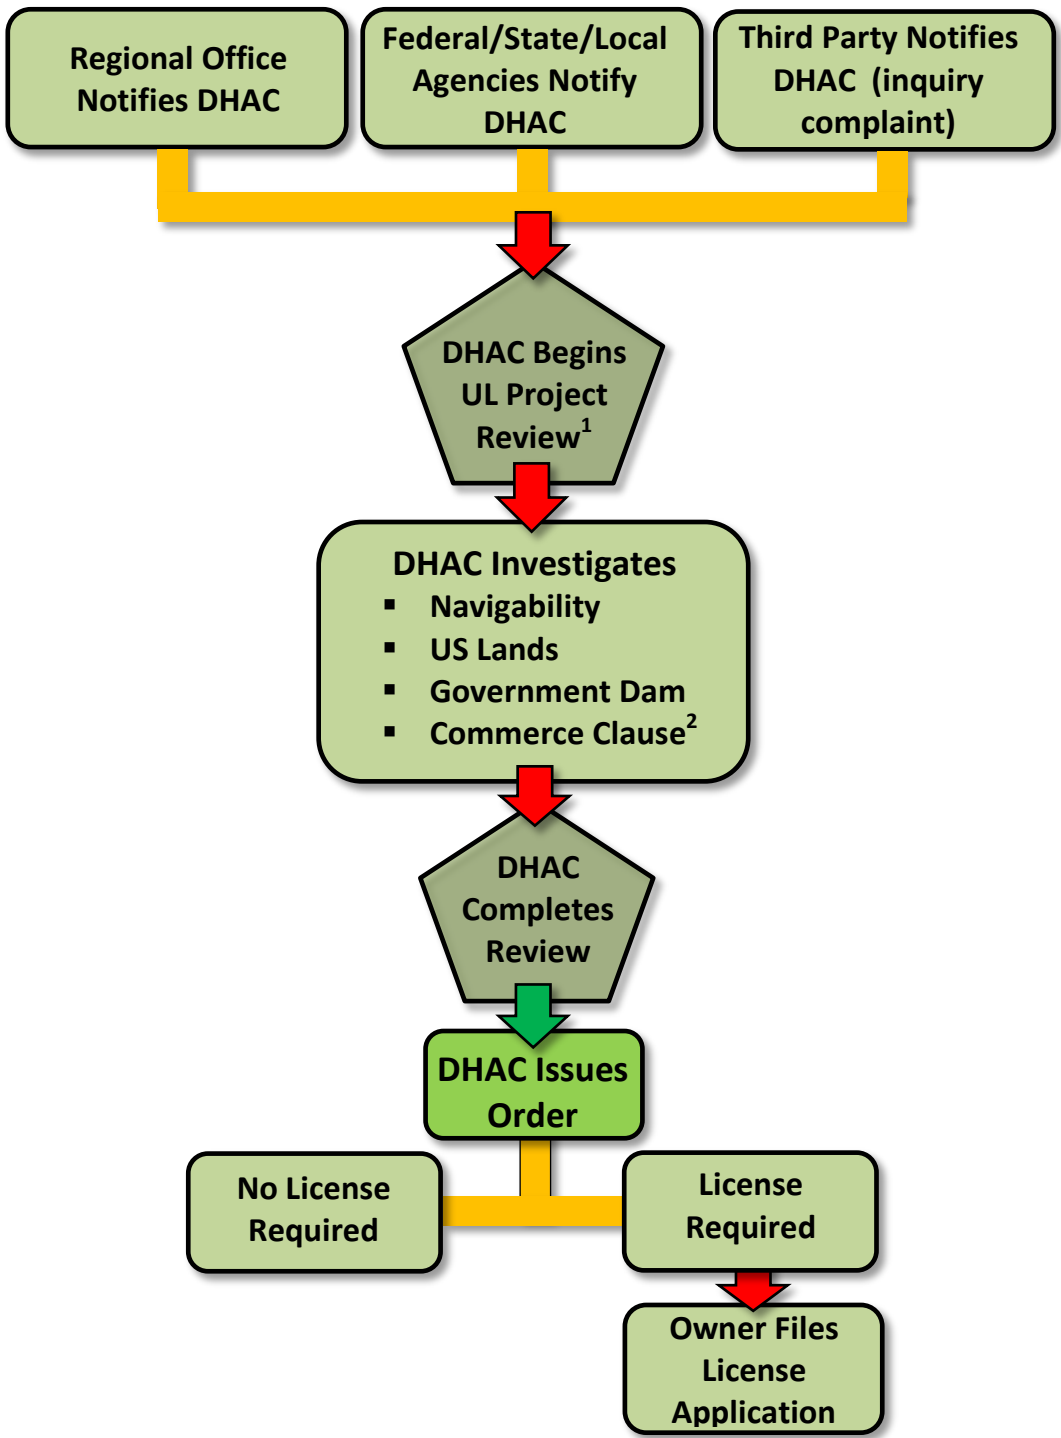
Regional Office Notifies DHAC

Federal/State/Local Agencies Notify DHAC

Third Party Notifies DHAC (inquiry complaint)

DHAC Begins UL Project Review$^1$

DHAC Investigates
- Navigability
- US Lands
- Government Dam
- Commerce Clause$^2$

DHAC Completes Review

DHAC Issues Order

No License Required

License Required

Owner Files License Application